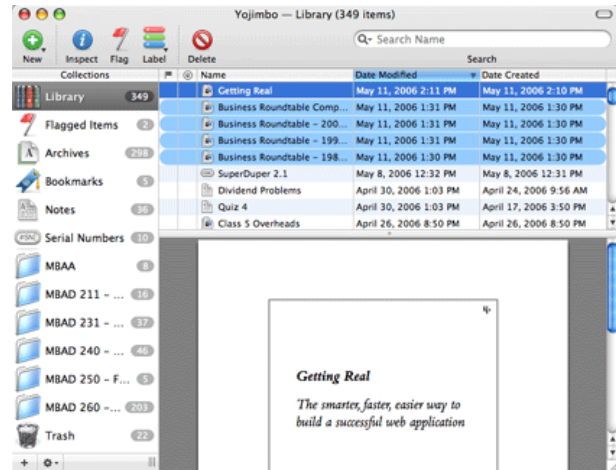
Yojimbo — Library (349 items)

New Inspect Flag Label Delete

Search Name

Search

Collections

Library 349
Flagged Items 2
Archives 298
Bookmarks 5
Notes 36
Serial Numbers 10
MBAA 8
MBAD 211 - ... 16
MBAD 231 - ... 37
MBAD 240 - ... 46
MBAD 250 - F... 5
MBAD 260 -... 203
Trash 22

| Name | Date Modified | Date Created |
|---|---|---|
| Getting Real | May 11, 2006 2:11 PM | May 11, 2006 2:10 PM |
| Business Roundtable Comp... | May 11, 2006 1:31 PM | May 11, 2006 1:30 PM |
| Business Roundtable - 200... | May 11, 2006 1:31 PM | May 11, 2006 1:30 PM |
| Business Roundtable - 199... | May 11, 2006 1:31 PM | May 11, 2006 1:30 PM |
| Business Roundtable - 198... | May 11, 2006 1:30 PM | May 11, 2006 1:30 PM |
| SuperDuper 2.1 | May 8, 2006 12:32 PM | May 8, 2006 12:31 PM |
| Dividend Problems | April 30, 2006 1:03 PM | April 24, 2006 9:56 AM |
| Quiz 4 | April 30, 2006 1:01 PM | April 17, 2006 3:50 PM |
| Class 5 Overheads | April 26, 2006 8:50 PM | April 26, 2006 8:50 PM |

Getting Real

The smarter, faster, easier way to build a successful web application